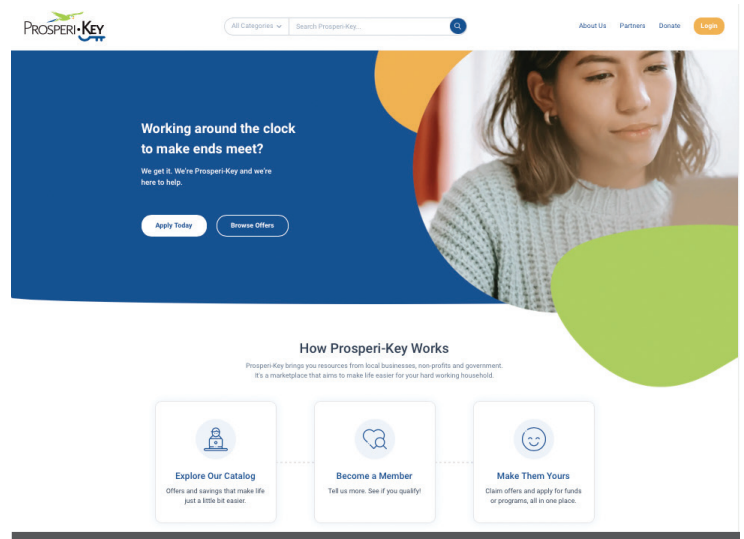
PROSPERI·KEY

All Categories

Search Prosperi-Key...

About Us Partners Donate Login

Working around the clock to make ends meet?

We get it. We're Prosperi-Key and we're here to help.

Apply Today

Browse Offers

How Prosperi-Key Works

Prosperi-Key brings you resources from local businesses, non-profits and government. It's a marketplace that aims to make life easier for your hard working household.

Explore Our Catalog

Offers and savings that make life just a little bit easier.

Become a Member

Tell us more. See if you qualify!

Make Them Yours

Claim offers and apply for funds or programs, all in one place.